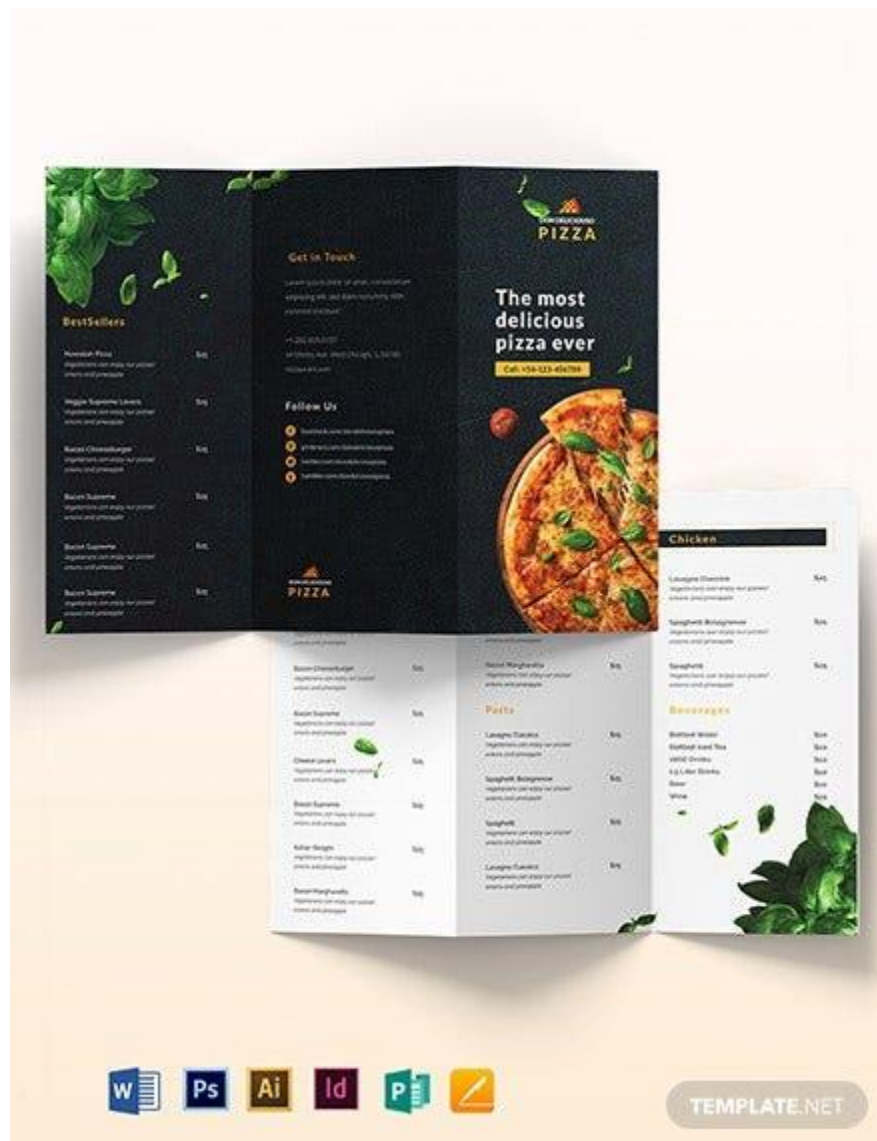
BestSellers

Hawaiian Pizza $15

Veggie Supreme Lovers $15

Bacon Cheeseburger $15

Bacon Supreme $15

Bacon Supreme $15

Bacon Supreme $15

Get in Touch

Follow Us

PIZZA

PIZZA

The most delicious pizza ever

Call: +54-123-456789

Bacon Cheeseburger $15

Bacon Supreme $15

Cheese Lovers $15

Bacon Supreme $15

Italian Delight $15

Bacon Margherita $15

Bacon Margherita $15

Pasta

Lasagna Classico $15

Spaghetti Bolognese $15

Spaghetti $15

Lasagna Classico $15

Chicken

Lasagna Classico $15

Spaghetti Bolognese $15

Spaghetti $15

Beverages

Bottled Water $10

Bottled Iced Tea $10

Soft Drinks $10

1.5 Liter Drinks $10

Beer $10

Wine $10

W Ps Ai Id P

TEMPLATE.NET